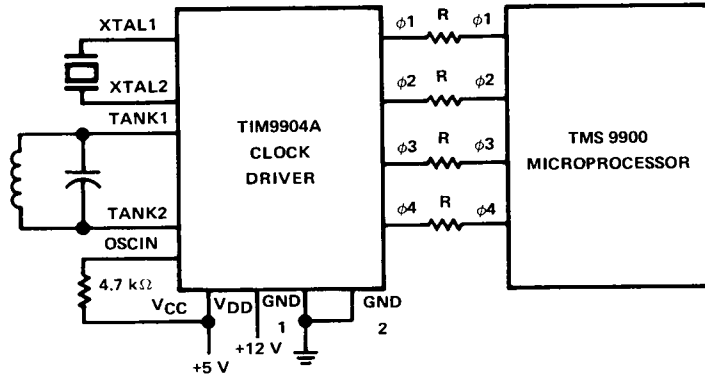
XTAL1

XTAL2

TANK1

TANK2

OSCIN

4.7 k$\Omega$

$V_{CC}$

$V_{DD}$

GND 1

GND 2

+5 V

+12 V

TIM9904A CLOCK DRIVER

$\phi 1$ R $\phi 1$

$\phi 2$ R $\phi 2$

$\phi 3$ R $\phi 3$

$\phi 4$ R $\phi 4$

TMS 9900 MICROPROCESSOR